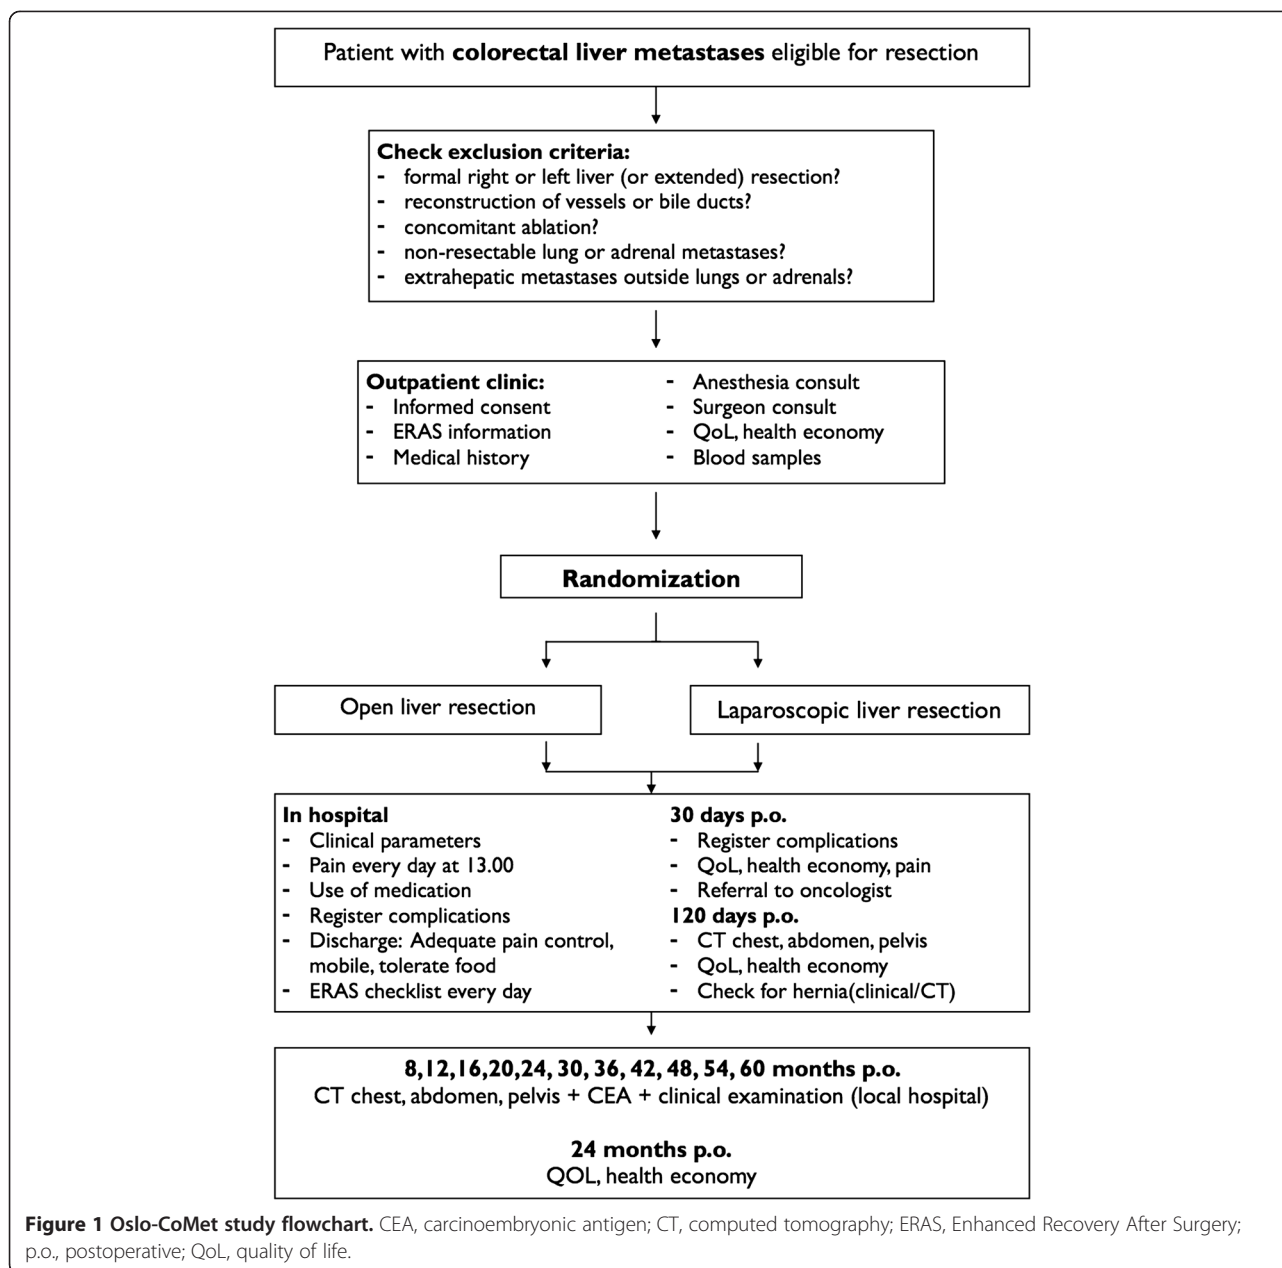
Patient with **colorectal liver metastases** eligible for resection

**Check exclusion criteria:**
- formal right or left liver (or extended) resection?
- reconstruction of vessels or bile ducts?
- concomitant ablation?
- non-resectable lung or adrenal metastases?
- extrahepatic metastases outside lungs or adrenals?

**Outpatient clinic:**
- Informed consent
- ERAS information
- Medical history
- Anesthesia consult
- Surgeon consult
- QoL, health economy
- Blood samples

**Randomization**

Open liver resection

Laparoscopic liver resection

**In hospital**
- Clinical parameters
- Pain every day at 13.00
- Use of medication
- Register complications
- Discharge: Adequate pain control, mobile, tolerate food
- ERAS checklist every day

**30 days p.o.**
- Register complications
- QoL, health economy, pain
- Referral to oncologist

**120 days p.o.**
- CT chest, abdomen, pelvis
- QoL, health economy
- Check for hernia(clinical/CT)

**8,12,16,20,24, 30, 36, 42, 48, 54, 60 months p.o.**
CT chest, abdomen, pelvis + CEA + clinical examination (local hospital)

**24 months p.o.**
QOL, health economy

**Figure 1 Oslo-CoMet study flowchart.** CEA, carcinoembryonic antigen; CT, computed tomography; ERAS, Enhanced Recovery After Surgery; p.o., postoperative; QoL, quality of life.